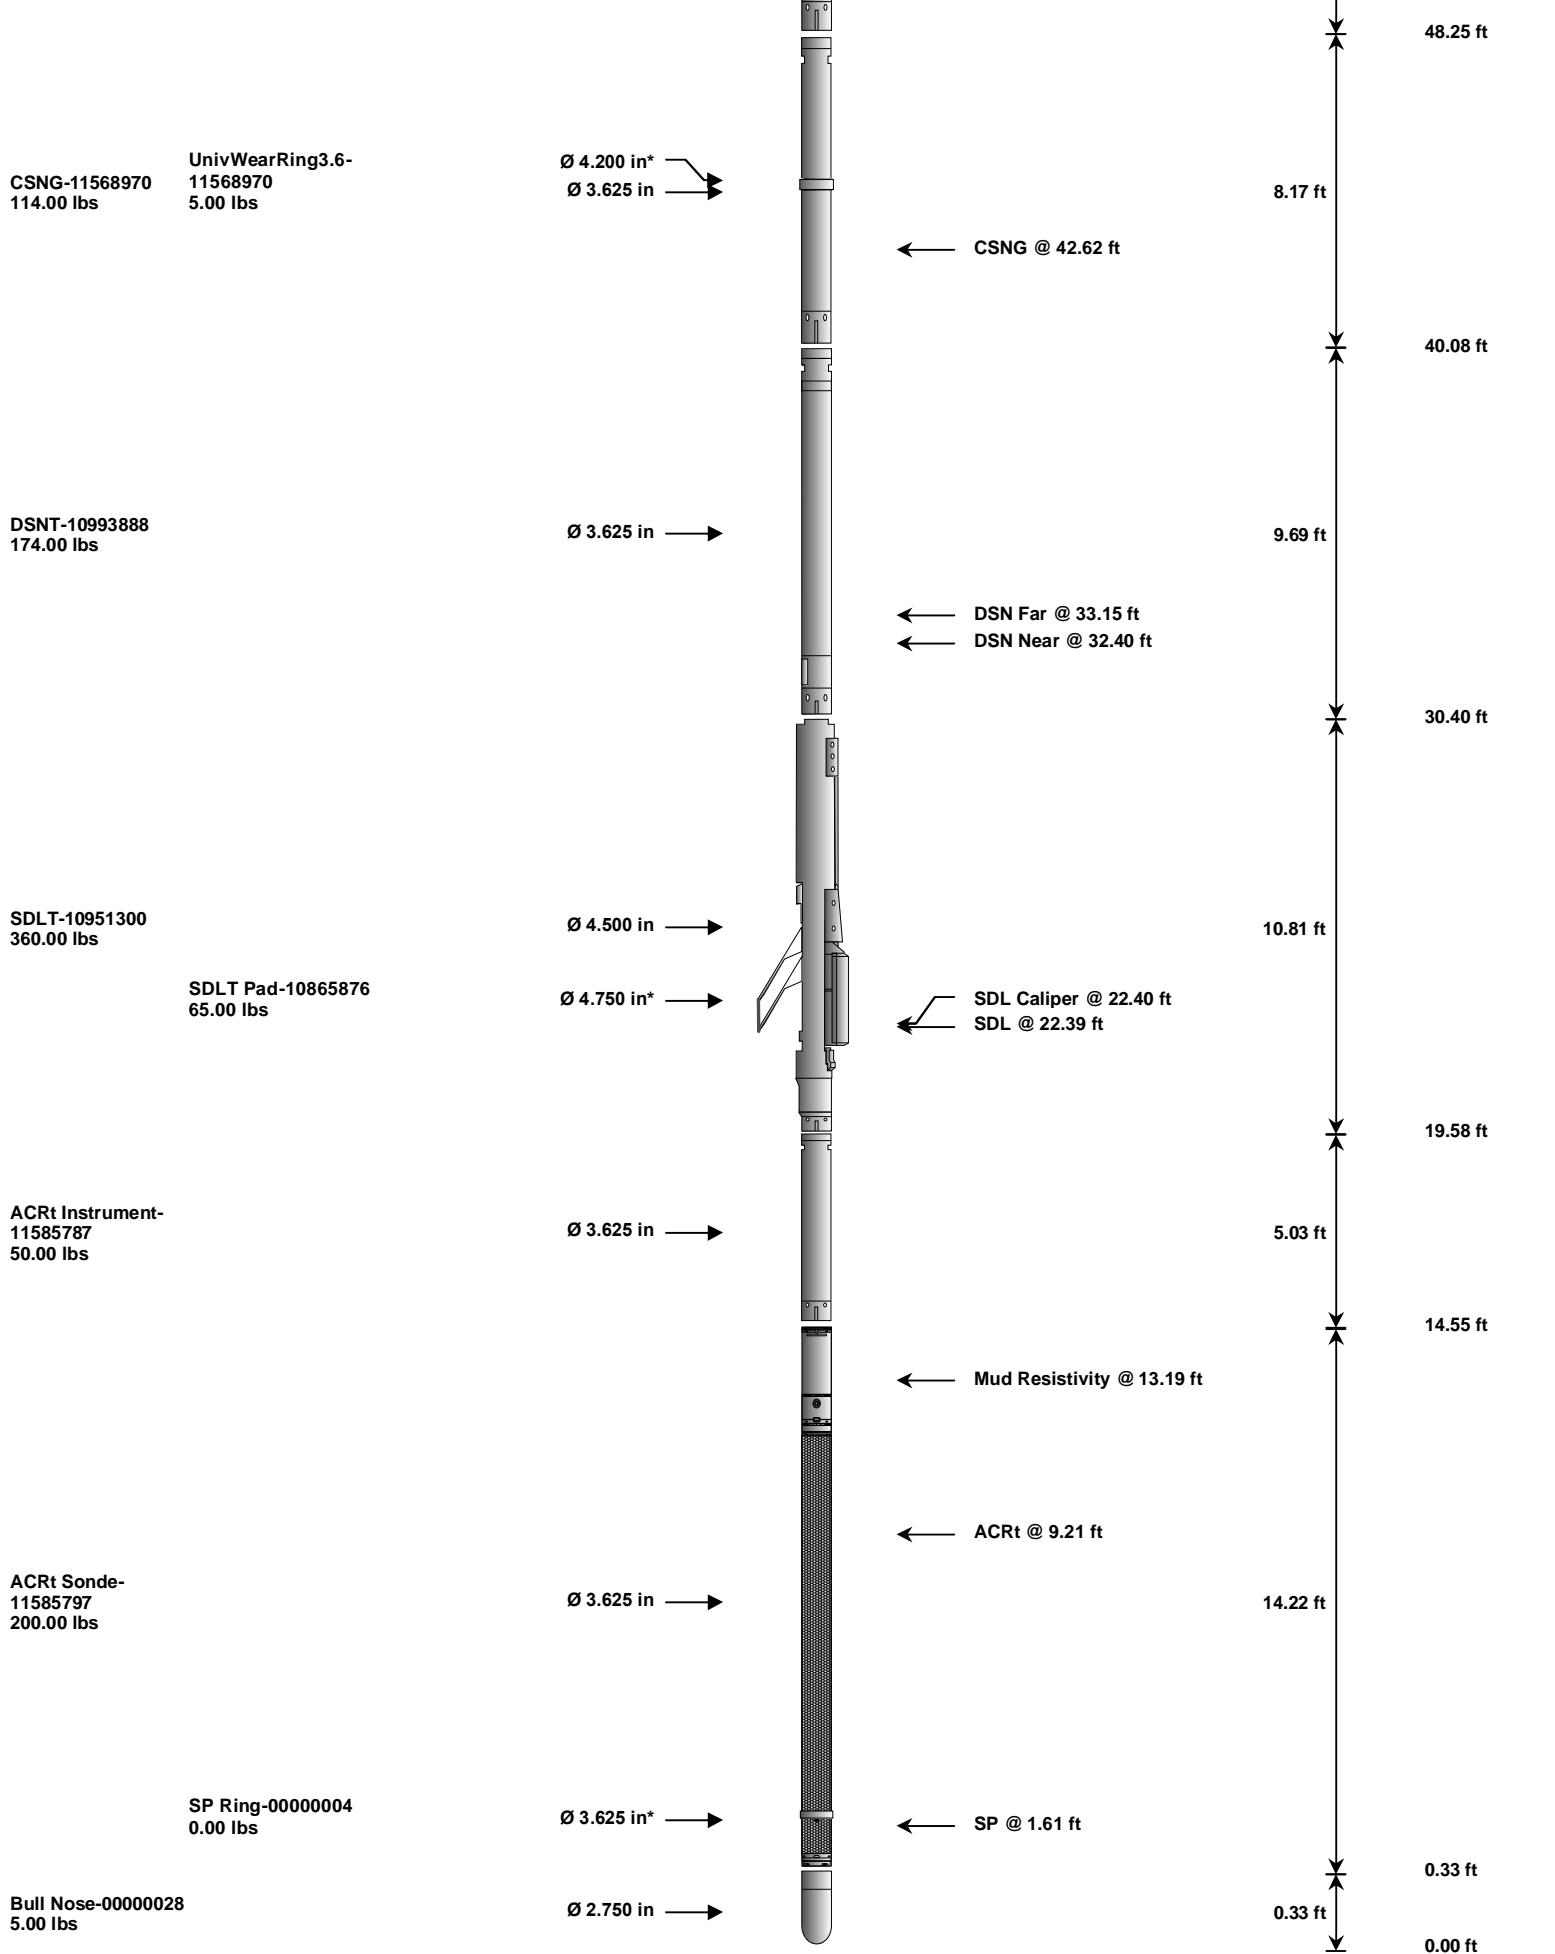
48.25 ft

CSNG-11568970
114.00 lbs

UnivWearRing3.6-11568970
5.00 lbs

Ø 4.200 in*
Ø 3.625 in

8.17 ft

CSNG @ 42.62 ft

40.08 ft

DSNT-10993888
174.00 lbs

Ø 3.625 in

9.69 ft

DSN Far @ 33.15 ft
DSN Near @ 32.40 ft

30.40 ft

SDLT-10951300
360.00 lbs

Ø 4.500 in

10.81 ft

SDLT Pad-10865876
65.00 lbs

Ø 4.750 in*

SDL Caliper @ 22.40 ft
SDL @ 22.39 ft

19.58 ft

ACRt Instrument-11585787
50.00 lbs

Ø 3.625 in

5.03 ft

14.55 ft

Mud Resistivity @ 13.19 ft

ACRt @ 9.21 ft

ACRt Sonde-11585797
200.00 lbs

Ø 3.625 in

14.22 ft

SP Ring-00000004
0.00 lbs

Ø 3.625 in*

SP @ 1.61 ft

0.33 ft

Bull Nose-00000028
5.00 lbs

Ø 2.750 in

0.33 ft

0.00 ft